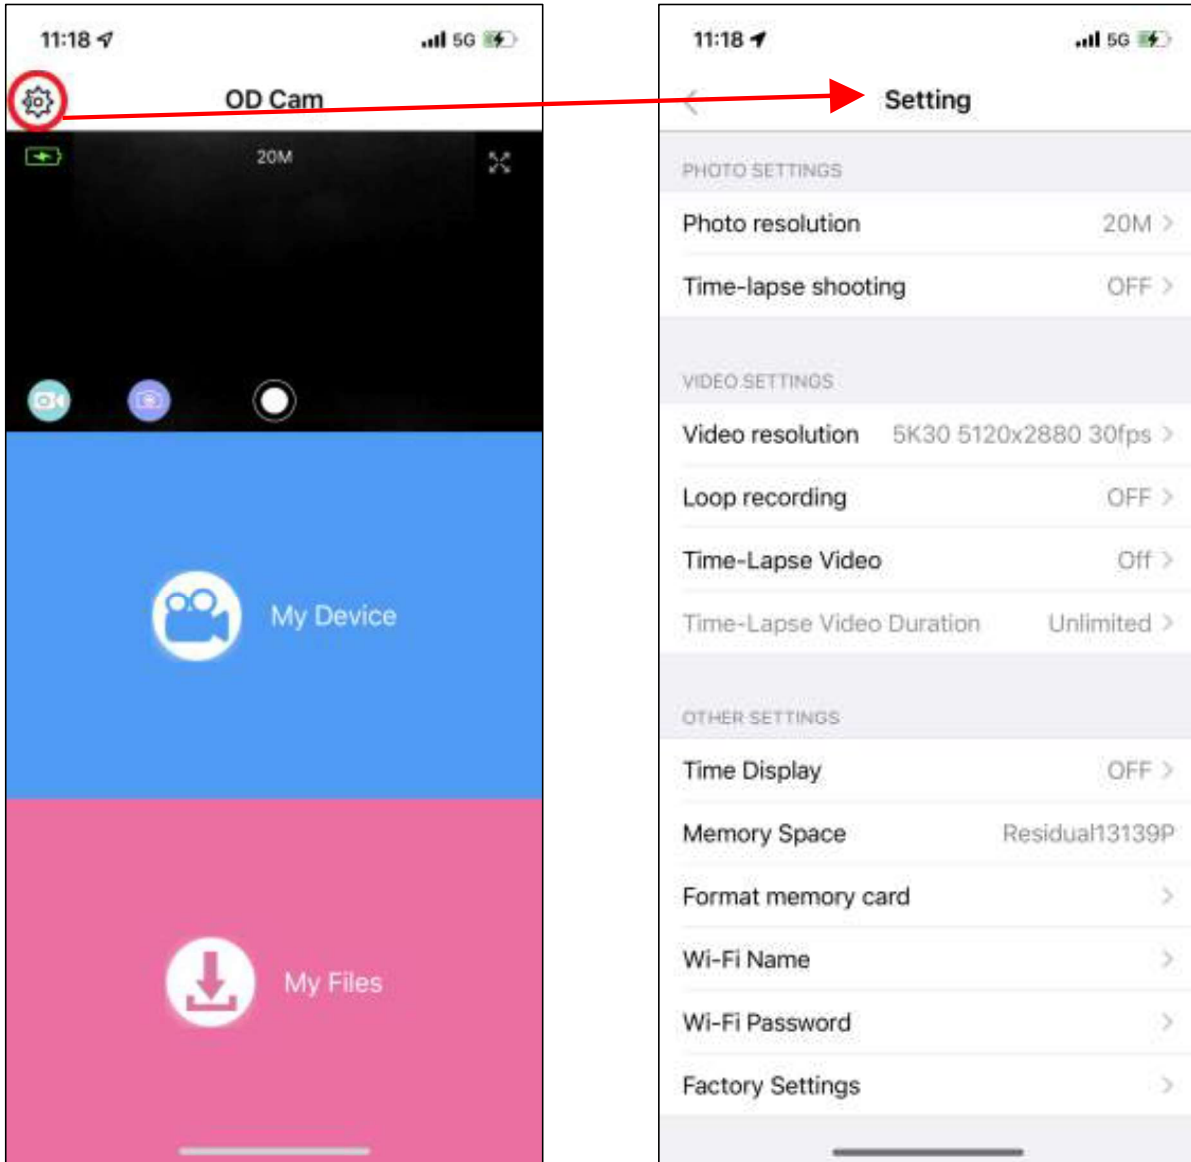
11:18 5G

OD Cam

20M

My Device

My Files

11:18 5G

Setting

PHOTO SETTINGS

Photo resolution 20M

Time-lapse shooting OFF

VIDEO SETTINGS

Video resolution 5K30 5120x2880 30fps

Loop recording OFF

Time-Lapse Video Off

Time-Lapse Video Duration Unlimited

OTHER SETTINGS

Time Display OFF

Memory Space Residual13139P

Format memory card

Wi-Fi Name

Wi-Fi Password

Factory Settings